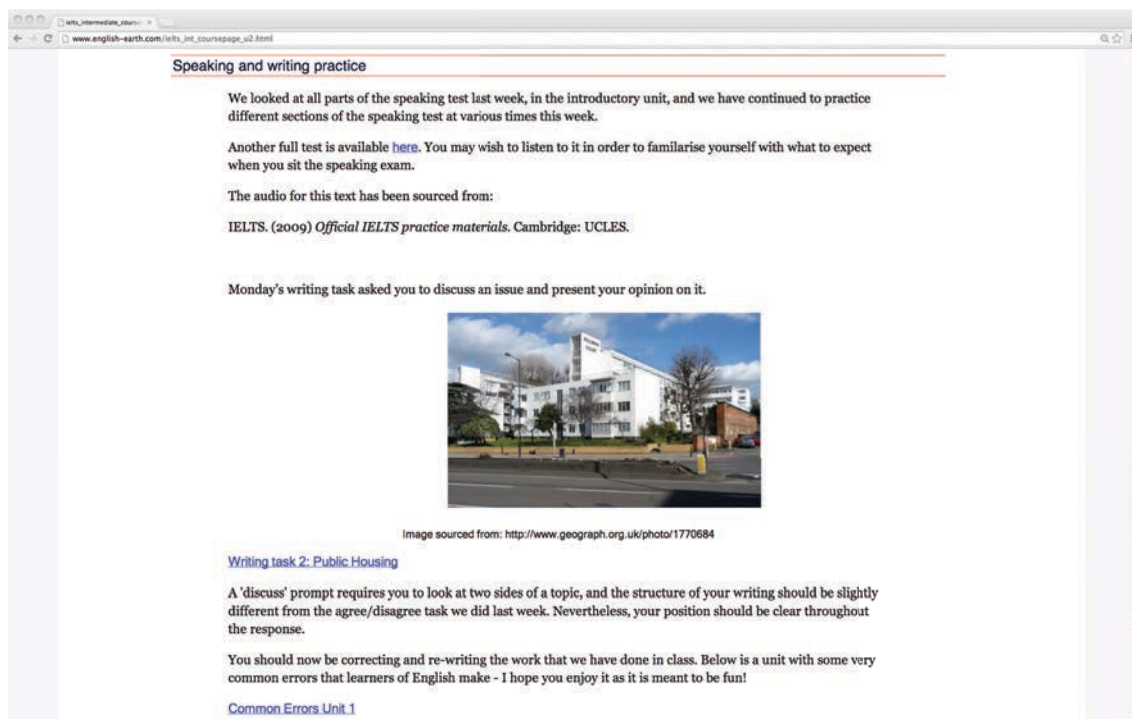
ielts_intermediate_course ×

www.english-earth.com/ielts_int_coursepage_u2.html

Speaking and writing practice

We looked at all parts of the speaking test last week, in the introductory unit, and we have continued to practice different sections of the speaking test at various times this week.

Another full test is available here. You may wish to listen to it in order to familarise yourself with what to expect when you sit the speaking exam.

The audio for this text has been sourced from:

IELTS. (2009) *Official IELTS practice materials*. Cambridge: UCLES.

Monday's writing task asked you to discuss an issue and present your opinion on it.

Image sourced from: http://www.geograph.org.uk/photo/1770684

Writing task 2: Public Housing

A 'discuss' prompt requires you to look at two sides of a topic, and the structure of your writing should be slightly different from the agree/disagree task we did last week. Nevertheless, your position should be clear throughout the response.

You should now be correcting and re-writing the work that we have done in class. Below is a unit with some very common errors that learners of English make - I hope you enjoy it as it is meant to be fun!

Common Errors Unit 1